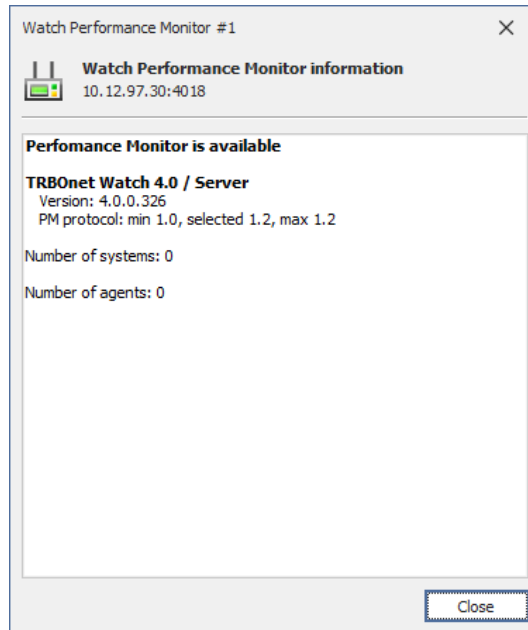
Watch Performance Monitor #1

×

Watch Performance Monitor information
10.12.97.30:4018

Perfomance Monitor is available

TRBOnet Watch 4.0 / Server
Version: 4.0.0.326
PM protocol: min 1.0, selected 1.2, max 1.2

Number of systems: 0

Number of agents: 0

Close